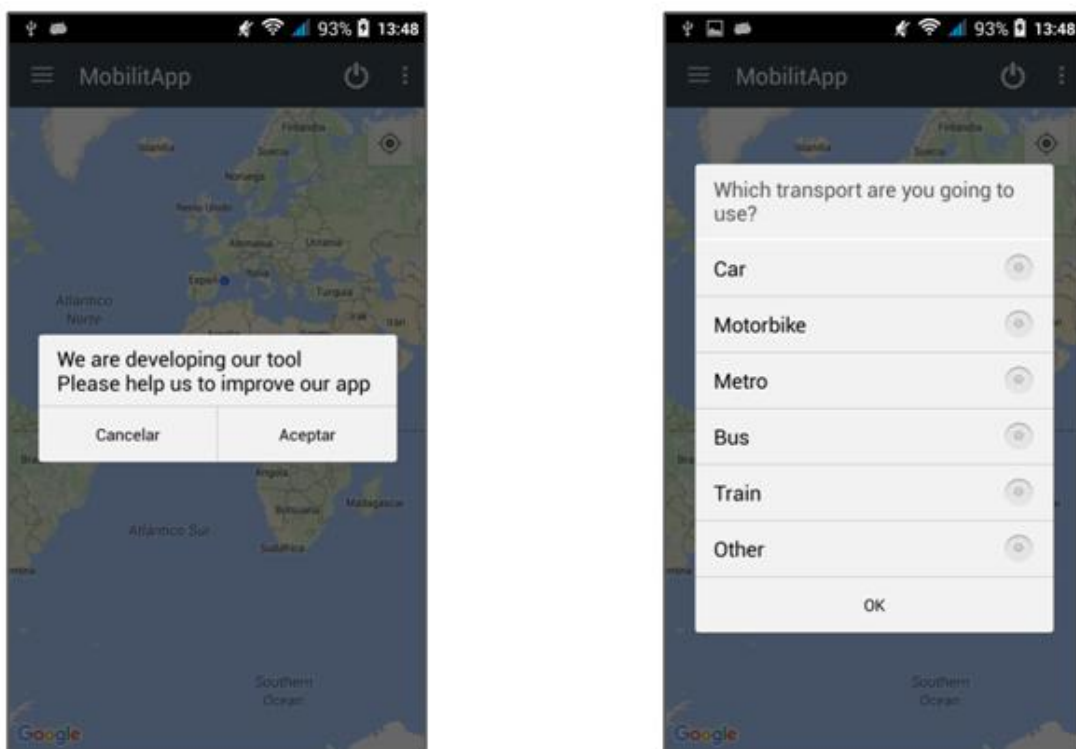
93% 13:48

MobilitApp

Finlandia
Islandia
Suecia
Noruega
Reino Unido
Alemania
Ucrania
España
Italia
Turquía
Atlántico Norte
Irán

We are developing our tool
Please help us to improve our app

Cancelar
Aceptar

Angola
Botsuana
Madagascar
Sudáfrica
Atlántico Sur

Southern Ocean

Google

93% 13:48

MobilitApp

Finlandia
Islandia
Suecia

Which transport are you going to use?

Car
Motorbike
Metro
Bus
Train
Other

OK

Southern Ocean

Google